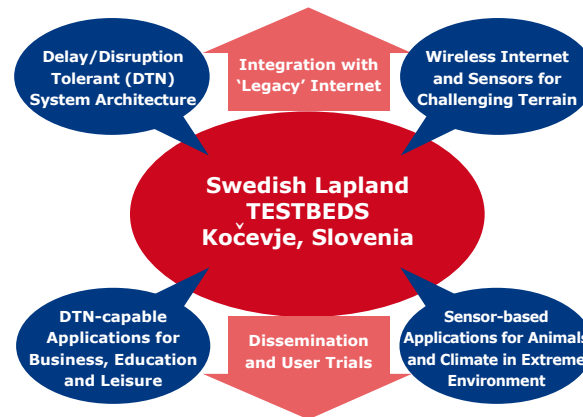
Delay/Disruption Tolerant (DTN) System Architecture

Integration with 'Legacy' Internet

Wireless Internet and Sensors for Challenging Terrain

Swedish Lapland TESTBEDS Kočevje, Slovenia

DTN-capable Applications for Business, Education and Leisure

Dissemination and User Trials

Sensor-based Applications for Animals and Climate in Extreme Environment